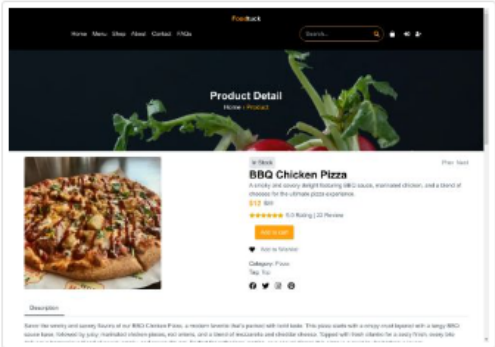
Foodtuck

Home Menu Shop About Contact FAQs

Search...

Product Detail

Home › Product

In Stock

Prev Next

BBQ Chicken Pizza

A smoky and savory delight featuring BBQ sauce, marinated chicken, and a blend of cheeses for the ultimate pizza experience.

$12 $20

5.0 Rating | 22 Review

Add to cart

Add to Wishlist

Category: Pizza

Tag: Top

Description

Savor the smoky and savory flavors of our BBQ Chicken Pizza, a modern favorite that's packed with bold taste. This pizza starts with a crispy crust layered with a tangy BBQ sauce base, followed by juicy marinated chicken pieces, red onions, and a blend of mozzarella and cheddar cheese. Topped with fresh cilantro for a zesty finish, every bite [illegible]